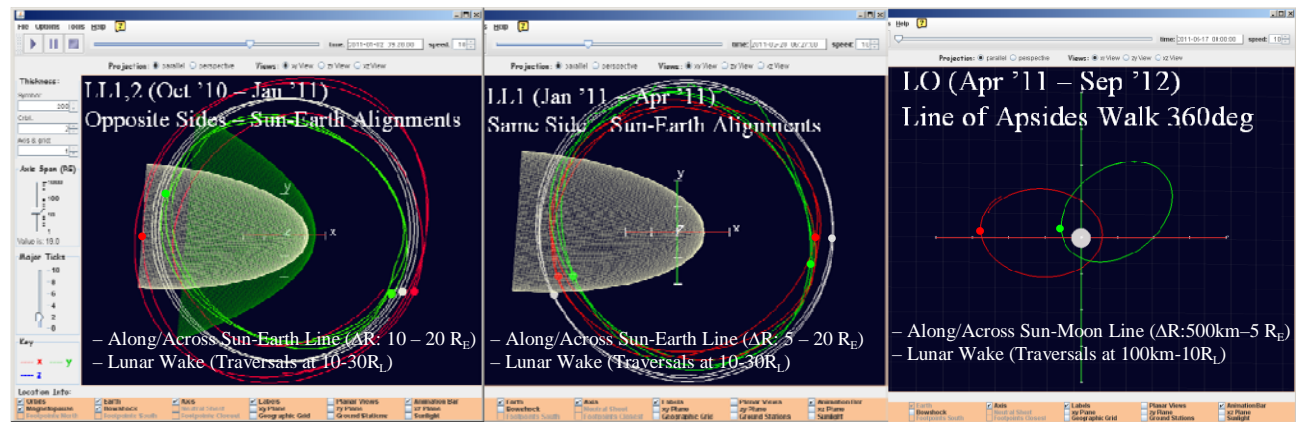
File Options Tools Help ?

time: 2011-01-02 19:20:00 speed: 10

Projection: parallel perspective Views: xy View zy View xz View

Thickness:

Axis Span (RE)

Value is: 18.0

Major Ticks

Key

x y z

Location Info:

LL1,2 (Oct '10 – Jan '11)

Opposite Sides – Sun-Earth Alignments

y

x

– Along/Across Sun-Earth Line (ΔR: 10 – 20 $R_E$)

– Lunar Wake (Traversals at 10-30$R_L$)

Earth Axis Labels Planar Views Animation Bar Magnetopause Bowshock Neutral Sheet xy Plane zy Plane xz Plane Footpoints North Footpoints South Footpoints Closest Geographic Grid Ground Stations Sunlight

Help ?

time: 2011-02-20 06:27:00 speed: 10

Projection: parallel perspective Views: xy View zy View xz View

LL1 (Jan '11 – Apr '11)

Same Side – Sun-Earth Alignments

y

x

– Along/Across Sun-Earth Line (ΔR: 5 – 20 $R_E$)

– Lunar Wake (Traversals at 10-30$R_L$)

Earth Axis Labels Planar Views Animation Bar Bowshock Neutral Sheet xy Plane zy Plane xz Plane Footpoints South Footpoints Closest Geographic Grid Ground Stations Sunlight

Help ?

time: 2011-06-17 08:00:00 speed: 10

Projection: parallel perspective Views: xy View zy View xz View

LO (Apr '11 – Sep '12)

Line of Apsides Walk 360deg

– Along/Across Sun-Moon Line (ΔR:500km–5 $R_E$)

– Lunar Wake (Traversals at 100km-10$R_L$)

Earth Axis Labels Planar Views Animation Bar Bowshock Neutral Sheet xy Plane zy Plane xz Plane Footpoints South Footpoints Closest Geographic Grid Ground Stations Sunlight